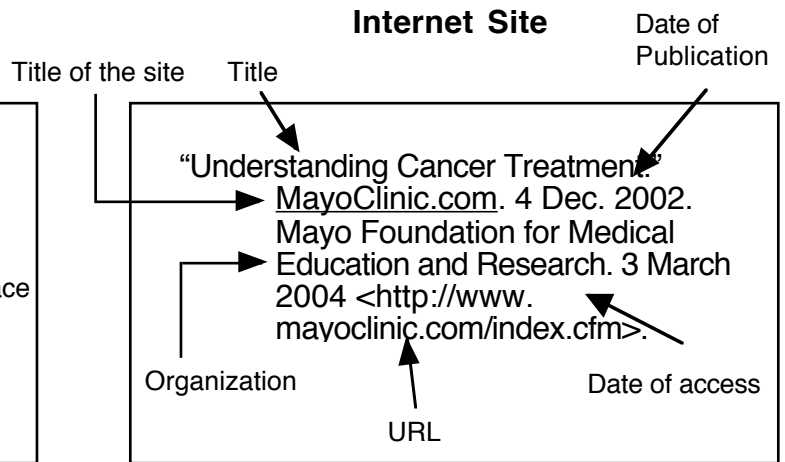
Internet Site

Date of Publication

Title of the site

Title

ace

"Understanding Cancer Treatment."
MayoClinic.com. 4 Dec. 2002. Mayo Foundation for Medical Education and Research. 3 March 2004 <http://www. mayoclinic.com/index.cfm>.

Organization

Date of access

URL